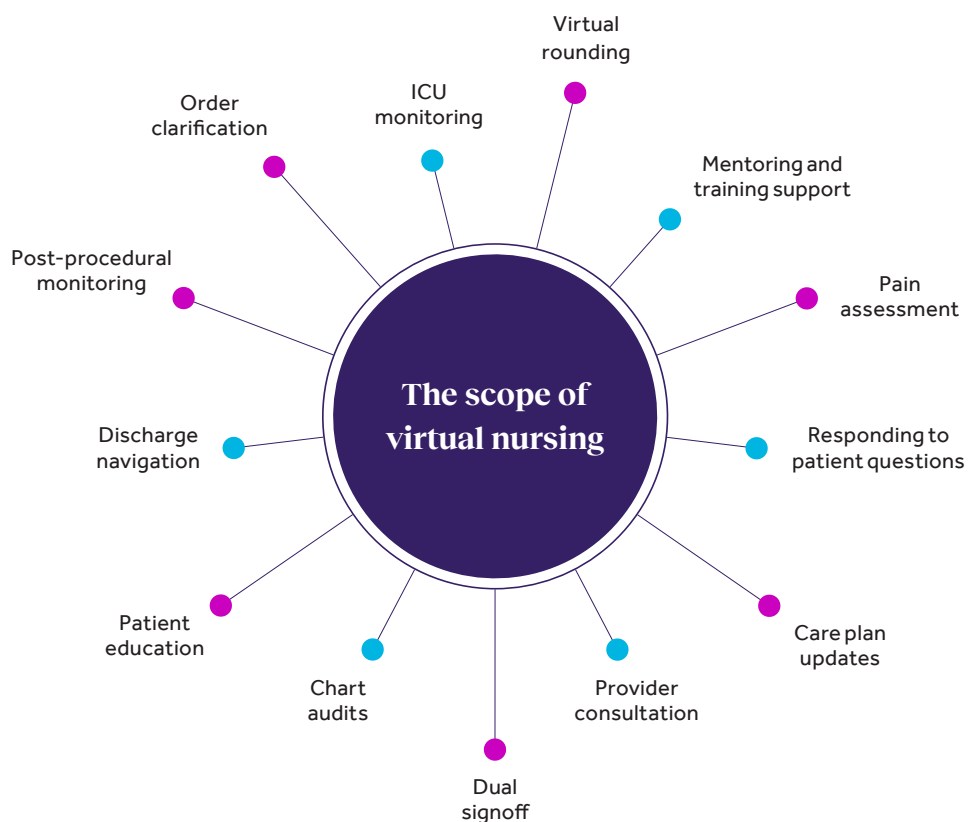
The scope of virtual nursing

Virtual rounding

Mentoring and training support

Pain assessment

Responding to patient questions

Care plan updates

Provider consultation

Dual signoff

Chart audits

Patient education

Discharge navigation

Post-procedural monitoring

Order clarification

ICU monitoring